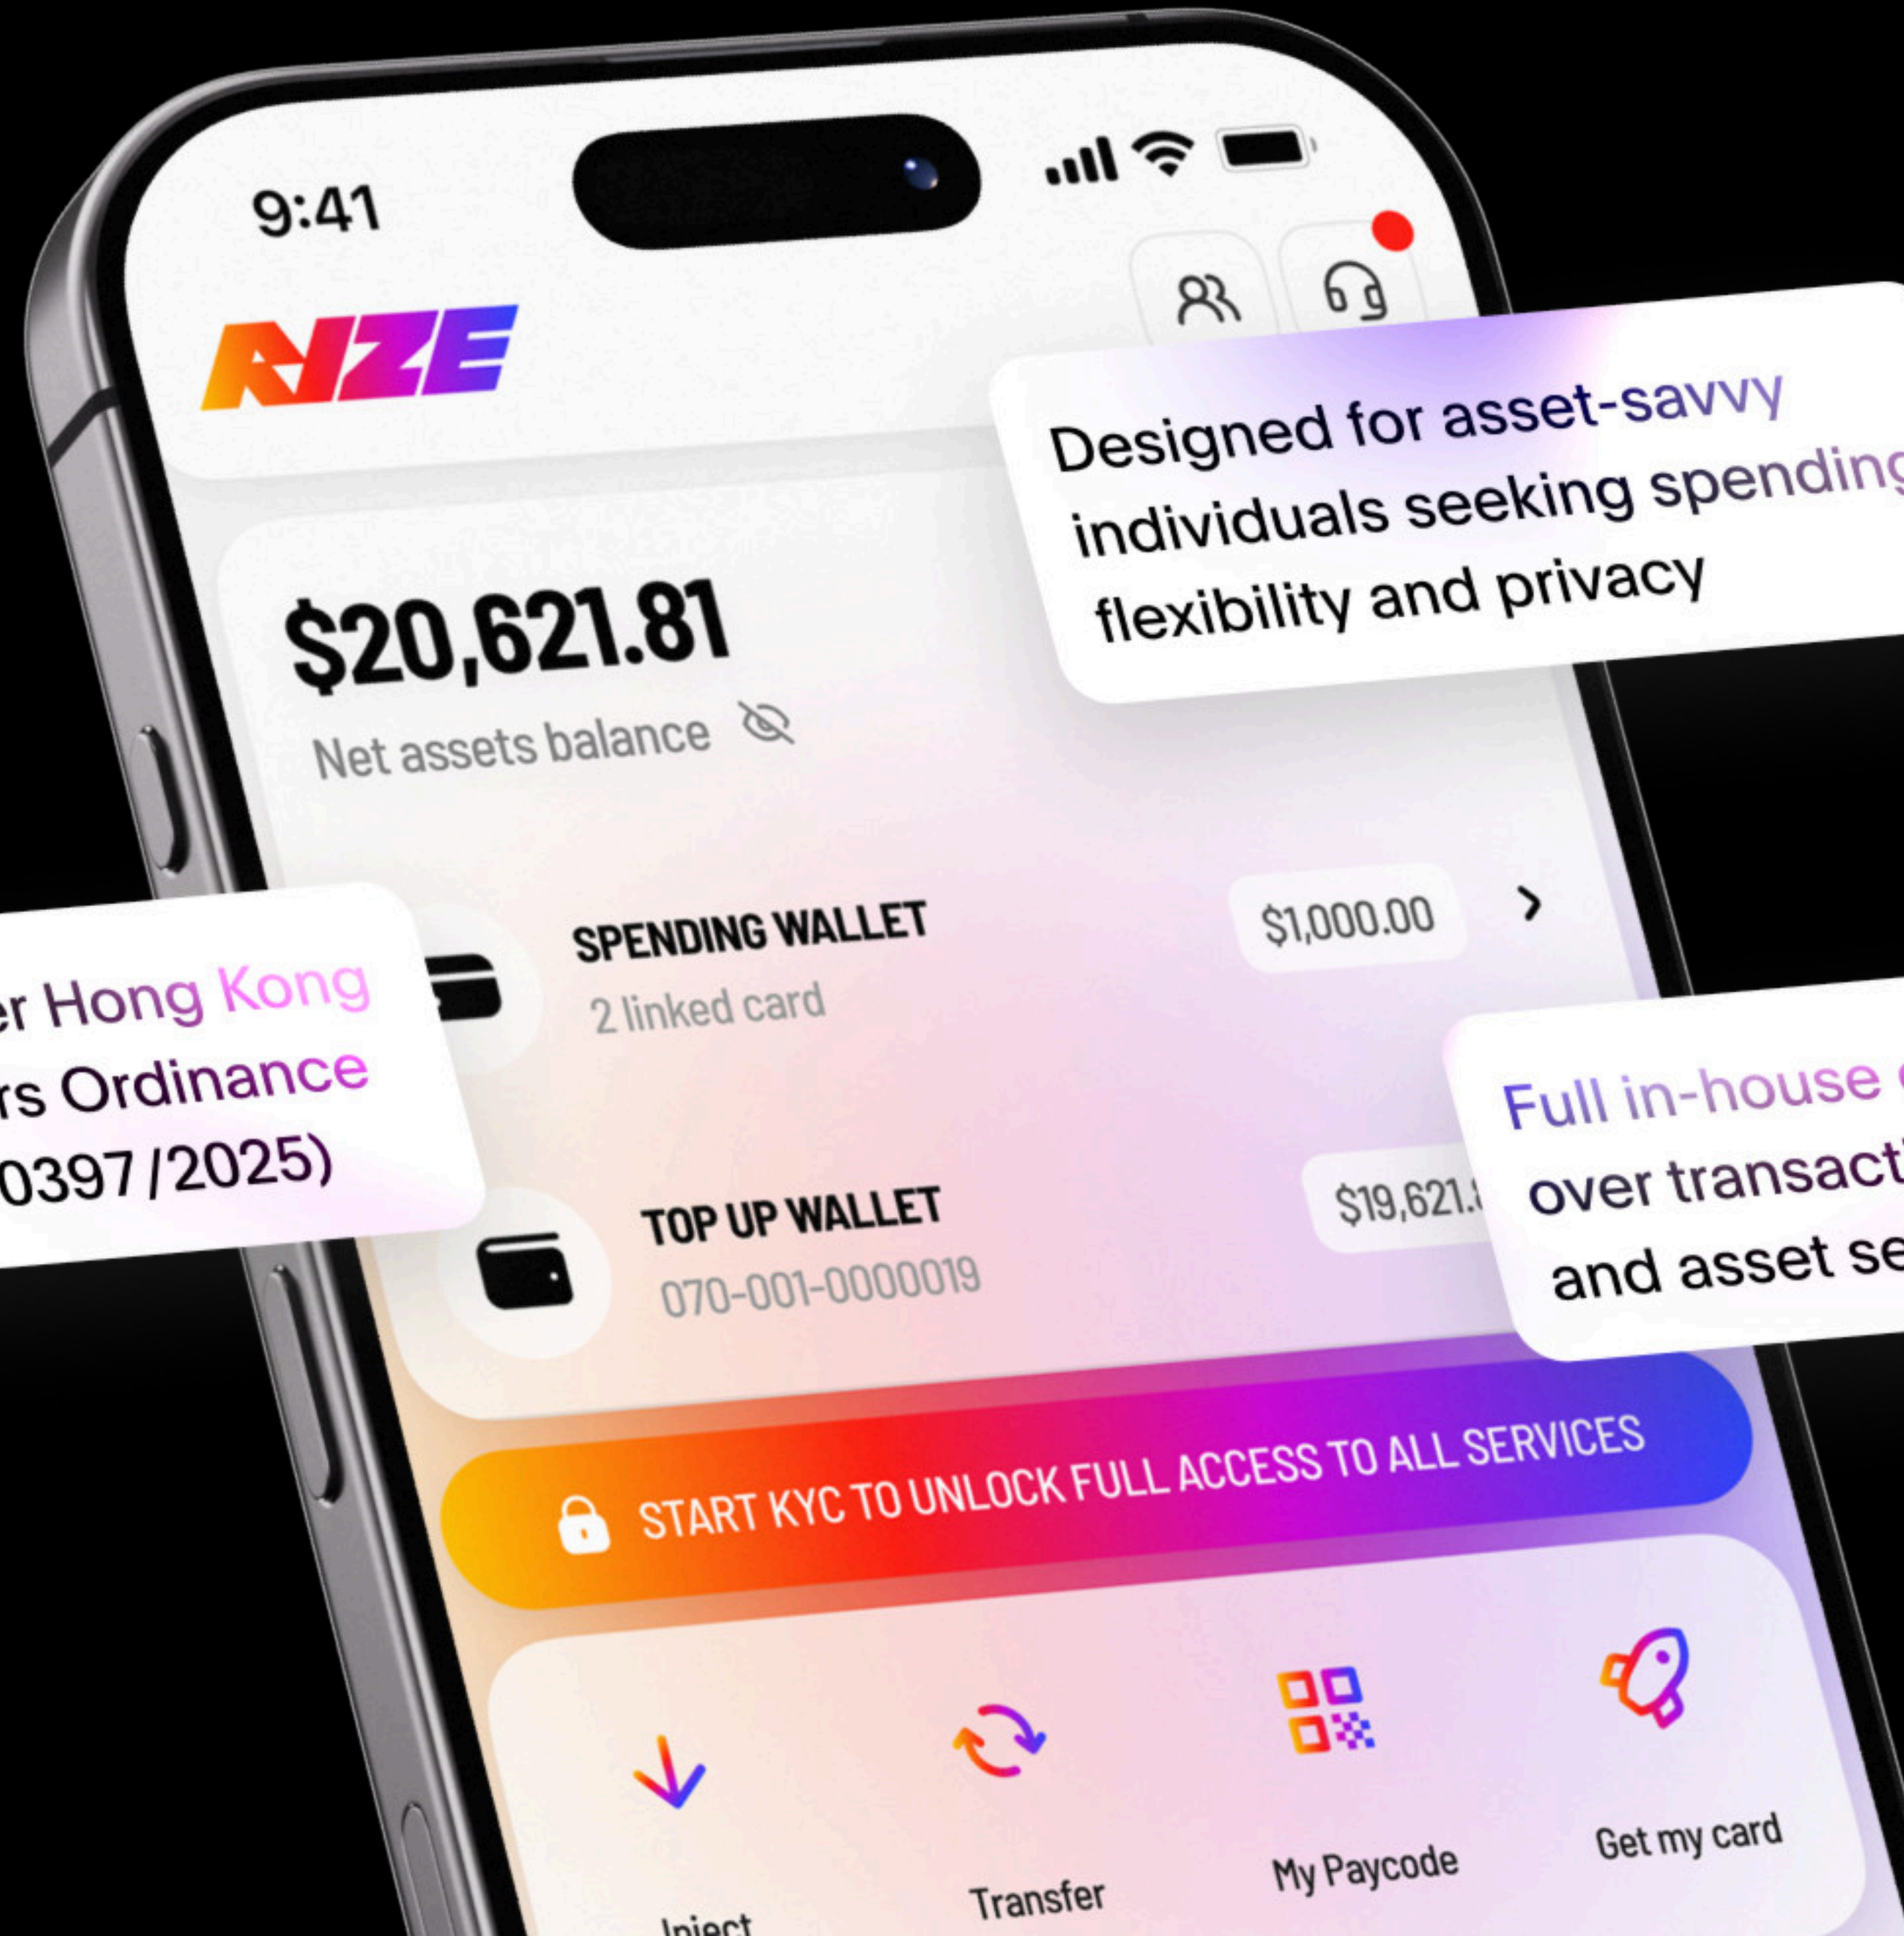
9:41

RIZE

Designed for asset-savvy individuals seeking spending flexibility and privacy

$20,621.81

Net assets balance

er Hong Kong
rs Ordinance
0397/2025)

SPENDING WALLET
2 linked card
$1,000.00

Full in-house
over transact
and asset se

TOP UP WALLET
070-001-0000019
$19,621.

START KYC TO UNLOCK FULL ACCESS TO ALL SERVICES

Inject
Transfer
My Paycode
Get my card